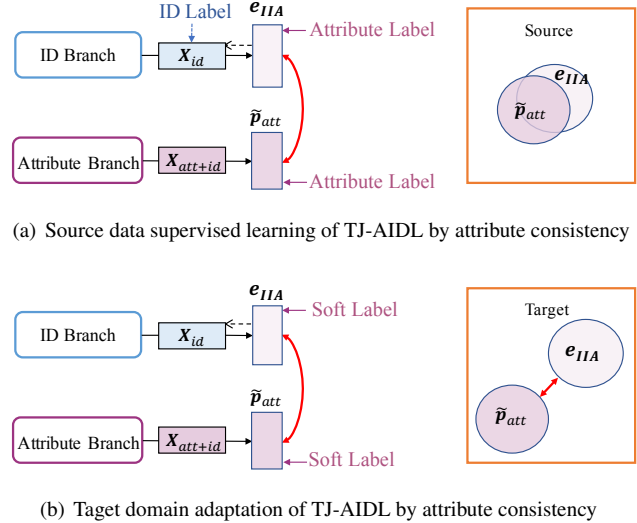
ID Label

$e_{IIA}$

Attribute Label

ID Branch

$X_{id}$

$\tilde{p}_{att}$

Attribute Branch

$X_{att+id}$

Attribute Label

Source

$e_{IIA}$

$\tilde{p}_{att}$

(a) Source data supervised learning of TJ-AIDL by attribute consistency

$e_{IIA}$

Soft Label

ID Branch

$X_{id}$

$\tilde{p}_{att}$

Attribute Branch

$X_{att+id}$

Soft Label

Target

$e_{IIA}$

$\tilde{p}_{att}$

(b) Taget domain adaptation of TJ-AIDL by attribute consistency